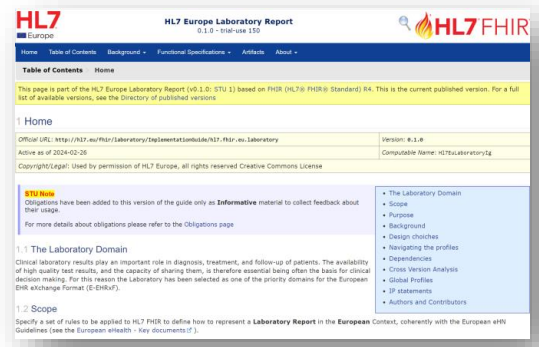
HL7 Europe

HL7 Europe Laboratory Report
0.1.0 - trial-use 150

HL7 FHIR

Home Table of Contents Background ▾ Functional Specifications ▾ Artifacts About ▾

Table of Contents > Home

This page is part of the HL7 Europe Laboratory Report (v0.1.0: STU 1) based on FHIR (HL7® FHIR® Standard) R4. This is the current published version. For a full list of available versions, see the Directory of published versions

1 Home

| Official URL: http://hl7.eu/fhir/laboratory/ImplementationGuide/hl7.fhir.eu.laboratory | Version: 0.1.0 |
|---|---|
| Active as of 2024-02-26 | Computable Name: HL7EuLaboratoryIg |
| Copyright/Legal: Used by permission of HL7 Europe, all rights reserved Creative Commons License | |

STU Note
Obligations have been added to this version of the guide only as Informative material to collect feedback about their usage.

For more details about obligations please refer to the Obligations page

• The Laboratory Domain
• Scope
• Purpose
• Background
• Design choiches
• Navigating the profiles
• Dependencies
• Cross Version Analysis
• Global Profiles
• IP statements
• Authors and Contributors

1.1 The Laboratory Domain

Clinical laboratory results play an important role in diagnosis, treatment, and follow-up of patients. The availability of high quality test results, and the capacity of sharing them, is therefore essential being often the basis for clinical decision making. For this reason the Laboratory has been selected as one of the priority domains for the European EHR eXchange Format (E-EHRxF).

1.2 Scope

Specify a set of rules to be applied to HL7 FHIR to define how to represent a Laboratory Report in the European Context, coherently with the European eHN Guidelines (see the European eHealth - Key documents ).